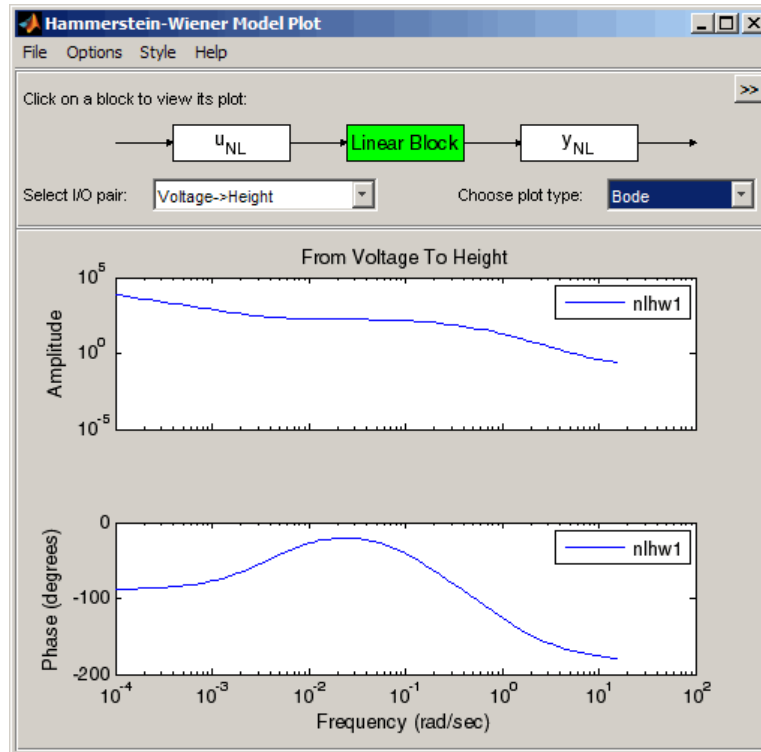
Hammerstein-Wiener Model Plot

File Options Style Help

Click on a block to view its plot:

>>

$u_{NL}$

Linear Block

$y_{NL}$

Select I/O pair: Voltage->Height

Choose plot type: Bode

From Voltage To Height

$10^{5}$
$10^{0}$
$10^{-5}$

Amplitude

nlhw1

0
-100
-200

Phase (degrees)

nlhw1

$10^{-4}$ $10^{-3}$ $10^{-2}$ $10^{-1}$ $10^{0}$ $10^{1}$ $10^{2}$

Frequency (rad/sec)